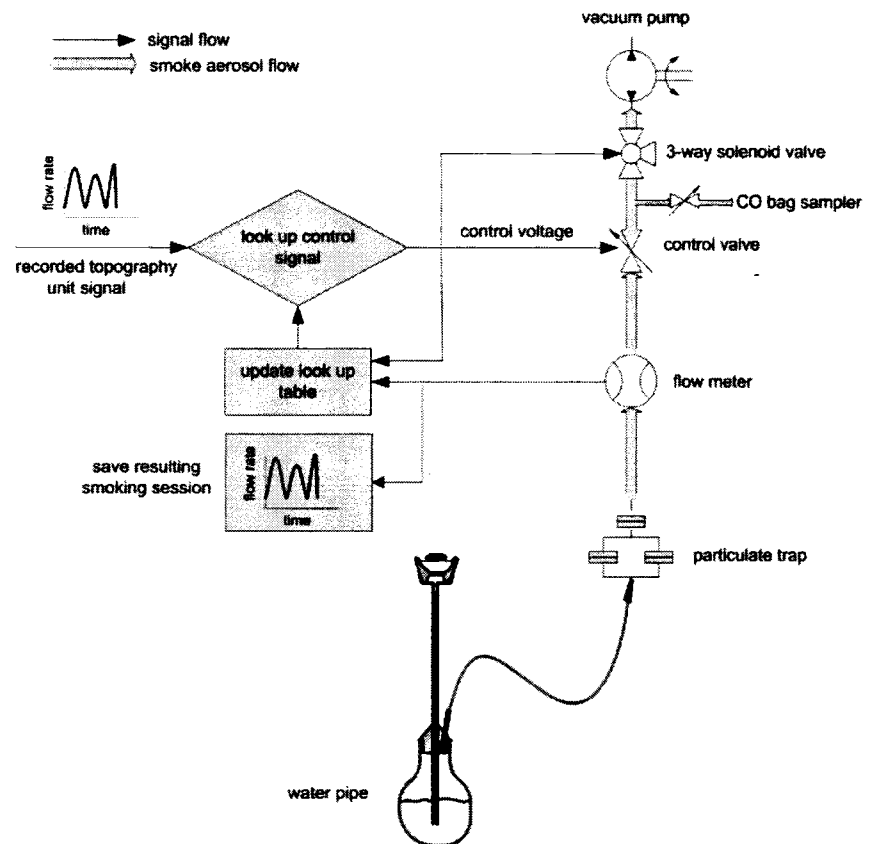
signal flow
smoke aerosol flow

vacuum pump

3-way solenoid valve

CO bag sampler

flow rate
time

look up control signal

control voltage

control valve

recorded topography unit signal

update look up table

flow meter

save resulting smoking session

flow rate
time

particulate trap

water pipe